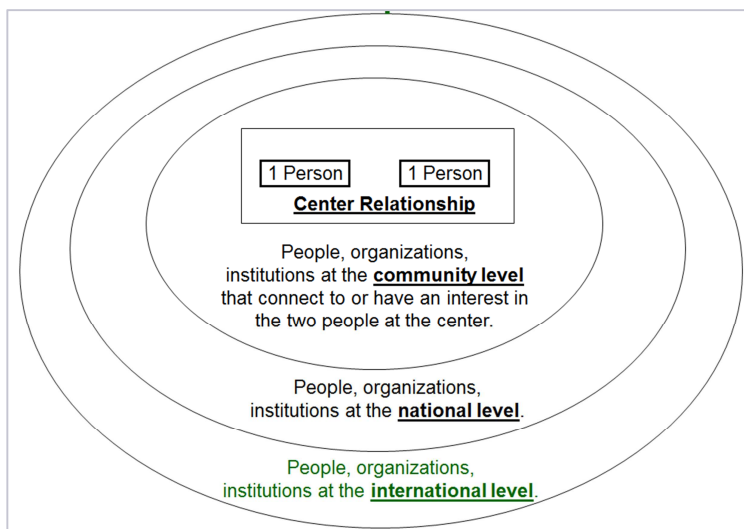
1 Person 1 Person

Center Relationship

People, organizations, institutions at the community level that connect to or have an interest in the two people at the center.

People, organizations, institutions at the national level.

People, organizations, institutions at the international level.